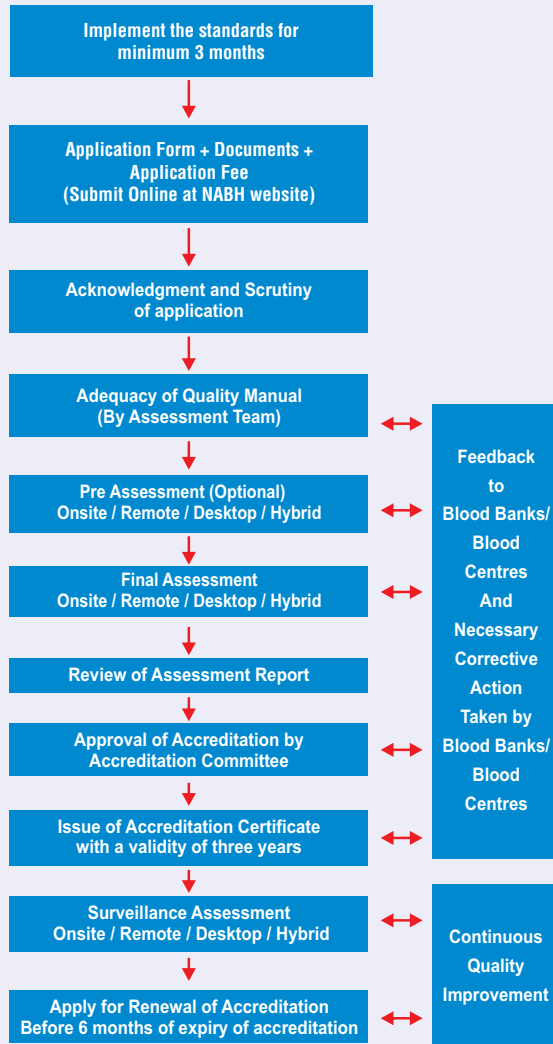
Implement the standards for minimum 3 months

Application Form + Documents + Application Fee (Submit Online at NABH website)

Acknowledgment and Scrutiny of application

Adequacy of Quality Manual (By Assessment Team)

Pre Assessment (Optional) Onsite / Remote / Desktop / Hybrid

Final Assessment Onsite / Remote / Desktop / Hybrid

Review of Assessment Report

Approval of Accreditation by Accreditation Committee

Issue of Accreditation Certificate with a validity of three years

Surveillance Assessment Onsite / Remote / Desktop / Hybrid

Apply for Renewal of Accreditation Before 6 months of expiry of accreditation

Feedback to Blood Banks/ Blood Centres And Necessary Corrective Action Taken by Blood Banks/ Blood Centres

Continuous Quality Improvement